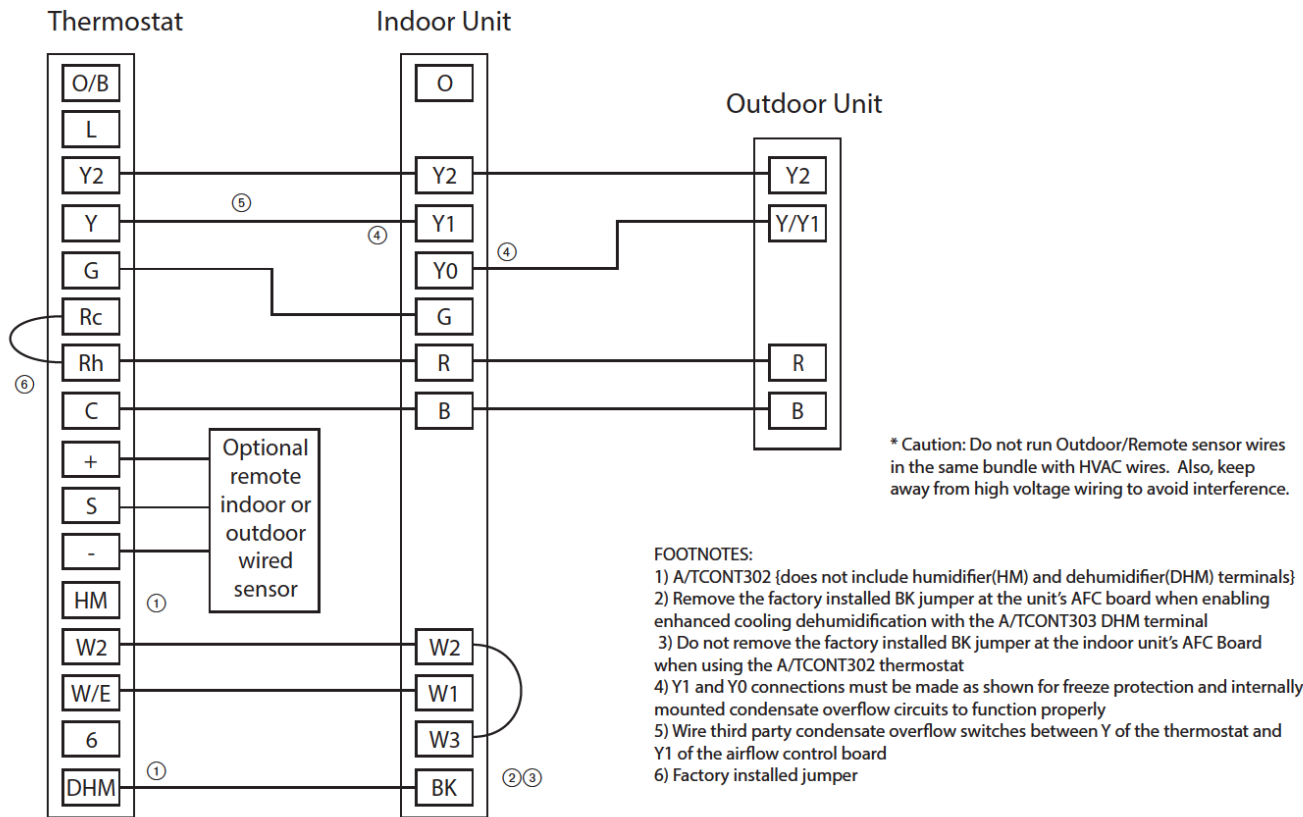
Thermostat

O/B
L
Y2
Y
G
Rc
Rh
C
+
S
-
HM
W2
W/E
6
DHM

⑥
①
①

Optional remote indoor or outdoor wired sensor

Indoor Unit

O
Y2
Y1
Y0
G
R
B
W2
W1
W3
BK

⑤
④
④
②③

Outdoor Unit

Y2
Y/Y1
R
B

* Caution: Do not run Outdoor/Remote sensor wires in the same bundle with HVAC wires. Also, keep away from high voltage wiring to avoid interference.

FOOTNOTES:
1) A/TCONT302 {does not include humidifier(HM) and dehumidifier(DHM) terminals}
2) Remove the factory installed BK jumper at the unit's AFC board when enabling enhanced cooling dehumidification with the A/TCONT303 DHM terminal
3) Do not remove the factory installed BK jumper at the indoor unit's AFC Board when using the A/TCONT302 thermostat
4) Y1 and Y0 connections must be made as shown for freeze protection and internally mounted condensate overflow circuits to function properly
5) Wire third party condensate overflow switches between Y of the thermostat and Y1 of the airflow control board
6) Factory installed jumper